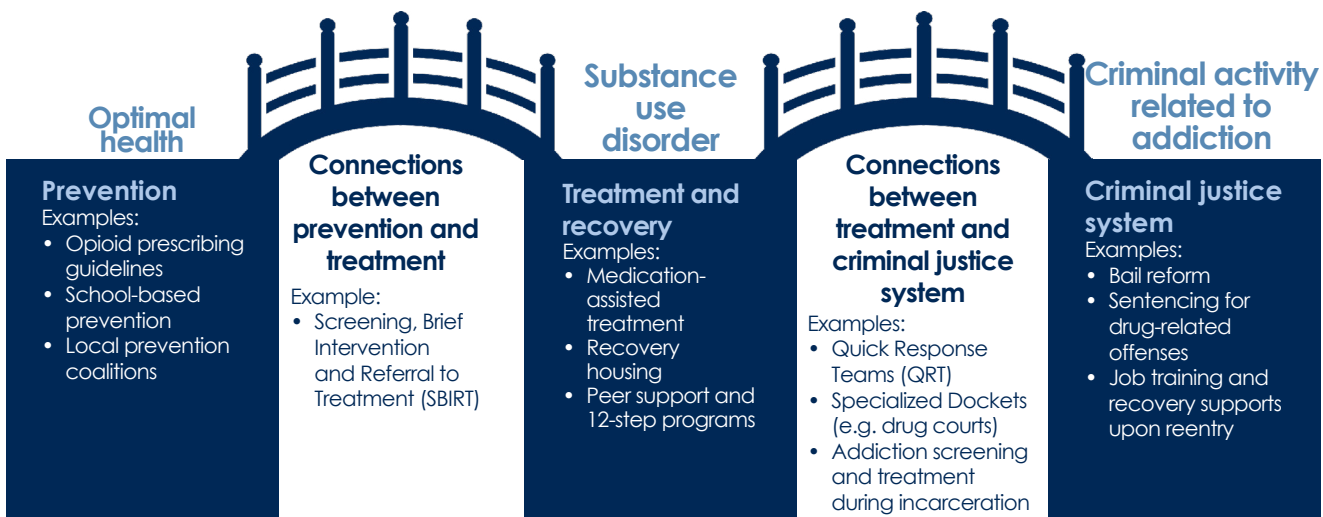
Optimal health

Prevention
Examples:
- Opioid prescribing guidelines
- School-based prevention
- Local prevention coalitions

Connections between prevention and treatment
Example:
- Screening, Brief Intervention and Referral to Treatment (SBIRT)

Substance use disorder

Treatment and recovery
Examples:
- Medication-assisted treatment
- Recovery housing
- Peer support and 12-step programs

Connections between treatment and criminal justice system
Examples:
- Quick Response Teams (QRT)
- Specialized Dockets (e.g. drug courts)
- Addiction screening and treatment during incarceration

Criminal activity related to addiction

Criminal justice system
Examples:
- Bail reform
- Sentencing for drug-related offenses
- Job training and recovery supports upon reentry